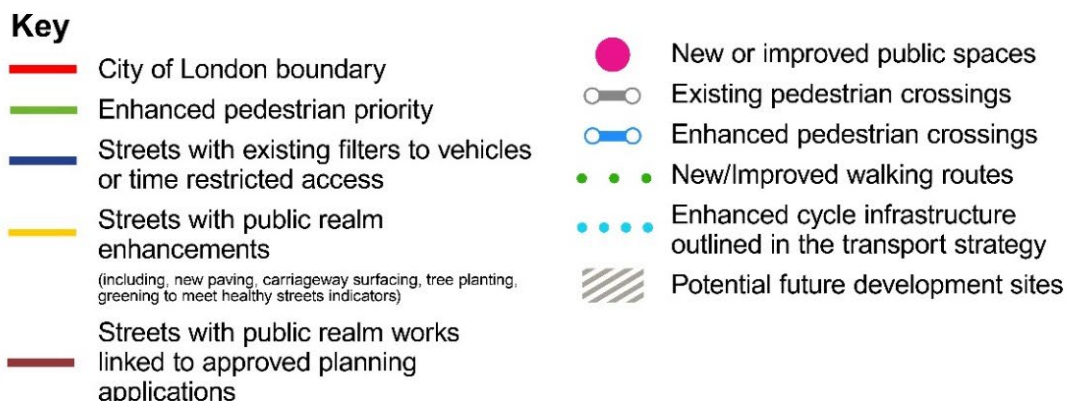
Key

City of London boundary

Enhanced pedestrian priority

Streets with existing filters to vehicles or time restricted access

Streets with public realm enhancements

(including, new paving, carriageway surfacing, tree planting, greening to meet healthy streets indicators)

Streets with public realm works linked to approved planning applications

New or improved public spaces

Existing pedestrian crossings

Enhanced pedestrian crossings

New/Improved walking routes

Enhanced cycle infrastructure outlined in the transport strategy

Potential future development sites